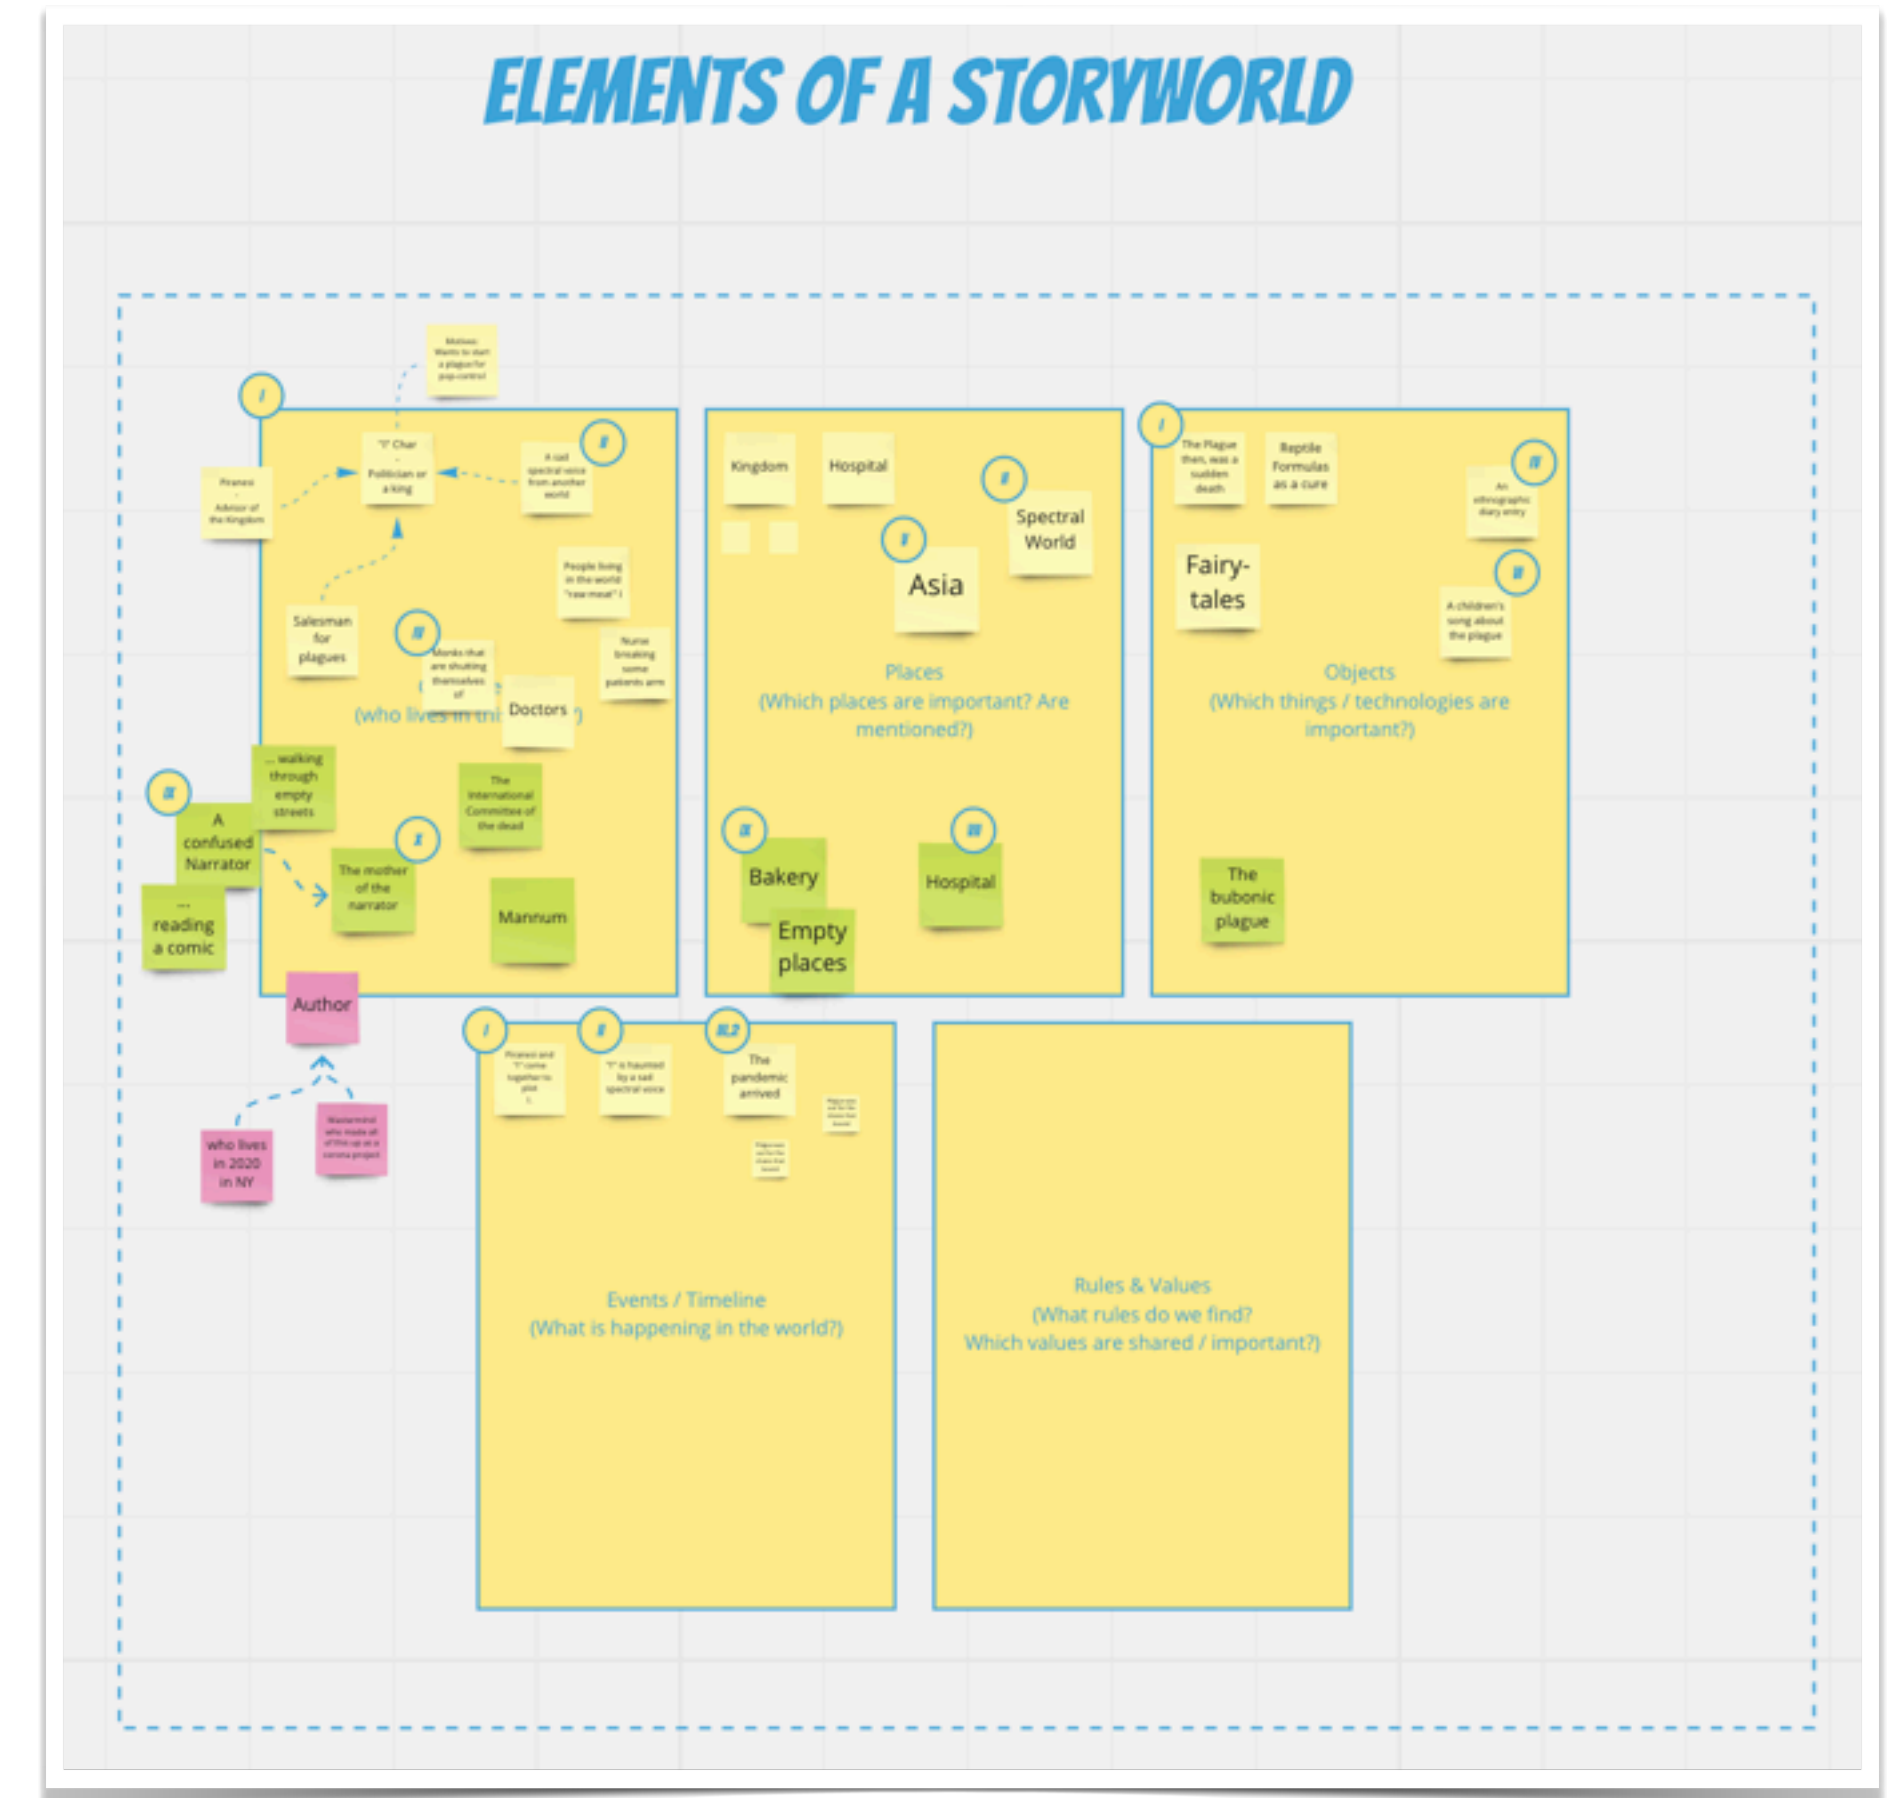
ELEMENTS OF A STORYWORLD

Motives: Wants to start a plague for pop control

I

"I" Char - Politician or a king

II

A sad spectral voice from another world

Piranesi - Advisor of the Kingdom

People living in the world "raw meat" I

Salesman for plagues

III

Monks that are shutting themselves of

Nurse breaking some patients arm

(who lives in thi Doctors )

... walking through empty streets

IX

A confused Narrator

The International Committee of the dead

X

The mother of the narrator

... reading a comic

Mannum

Author

Who lives in 2020 in NY

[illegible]

Kingdom

Hospital

II

Spectral World

V

Asia

Places (Which places are important? Are mentioned?)

IX

Bakery

III

Hospital

Empty places

I

The Plague then, was a sudden death

Reptile Formulas as a cure

IV

An ethnographic diary entry

Fairy-tales

II

A children's song about the plague

Objects (Which things / technologies are important?)

The bubonic plague

I

Piranesi and "I" come together to plot

II

"I" is haunted by a sad spectral voice

III.2

The pandemic arrived

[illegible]

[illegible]

Events / Timeline (What is happening in the world?)

Rules & Values (What rules do we find? Which values are shared / important?)